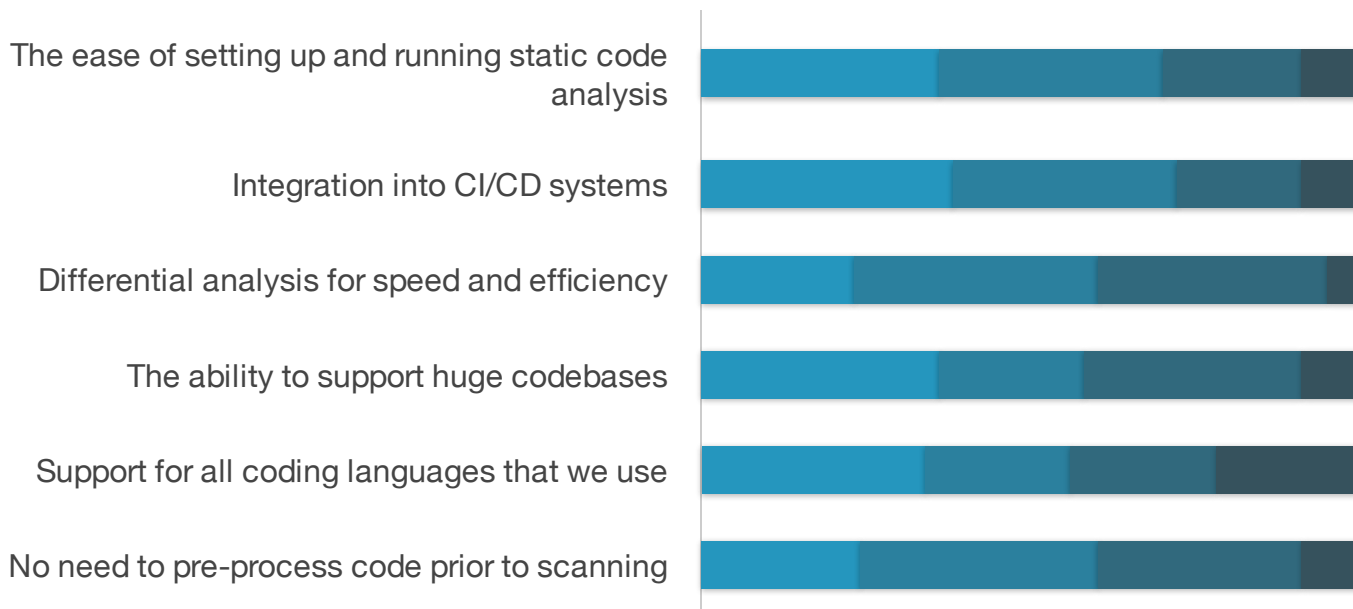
The ease of setting up and running static code analysis

Integration into CI/CD systems

Differential analysis for speed and efficiency

The ability to support huge codebases

Support for all coding languages that we use

No need to pre-process code prior to scanning